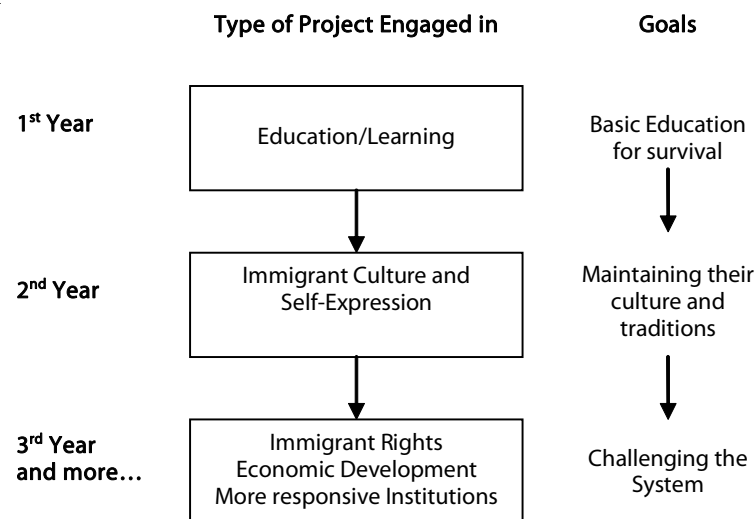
Type of Project Engaged in

Goals

1st Year

Education/Learning

Basic Education for survival

2nd Year

Immigrant Culture and Self-Expression

Maintaining their culture and traditions

3rd Year and more…

Immigrant Rights
Economic Development
More responsive Institutions

Challenging the System